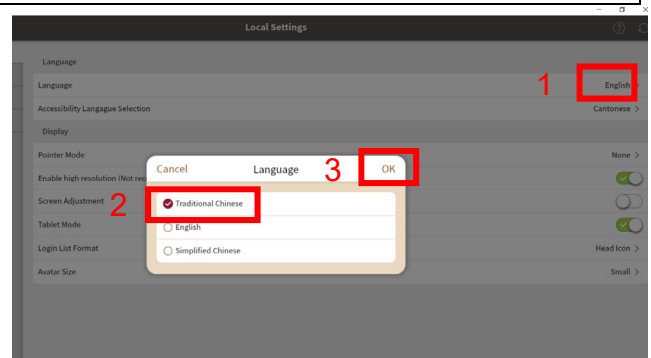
Local Settings

Language

Language

English

1

Accessibility Langague Selection

Cantonese >

Display

Pointer Mode

None >

Enable high resolution (Not rec

Screen Adjustment

Tablet Mode

Login List Format

Head Icon >

Avatar Size

Small >

Cancel

Language

3

OK

2

Traditional Chinese

English

Simplified Chinese